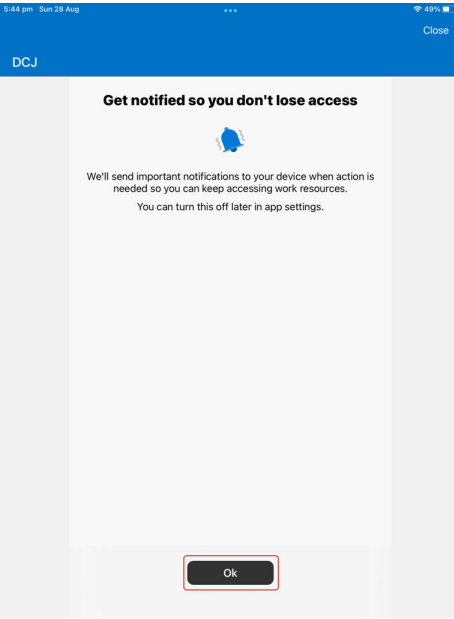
5:44 pm Sun 28 Aug

49%

Close

DCJ

Get notified so you don't lose access

We'll send important notifications to your device when action is needed so you can keep accessing work resources.

You can turn this off later in app settings.

Ok